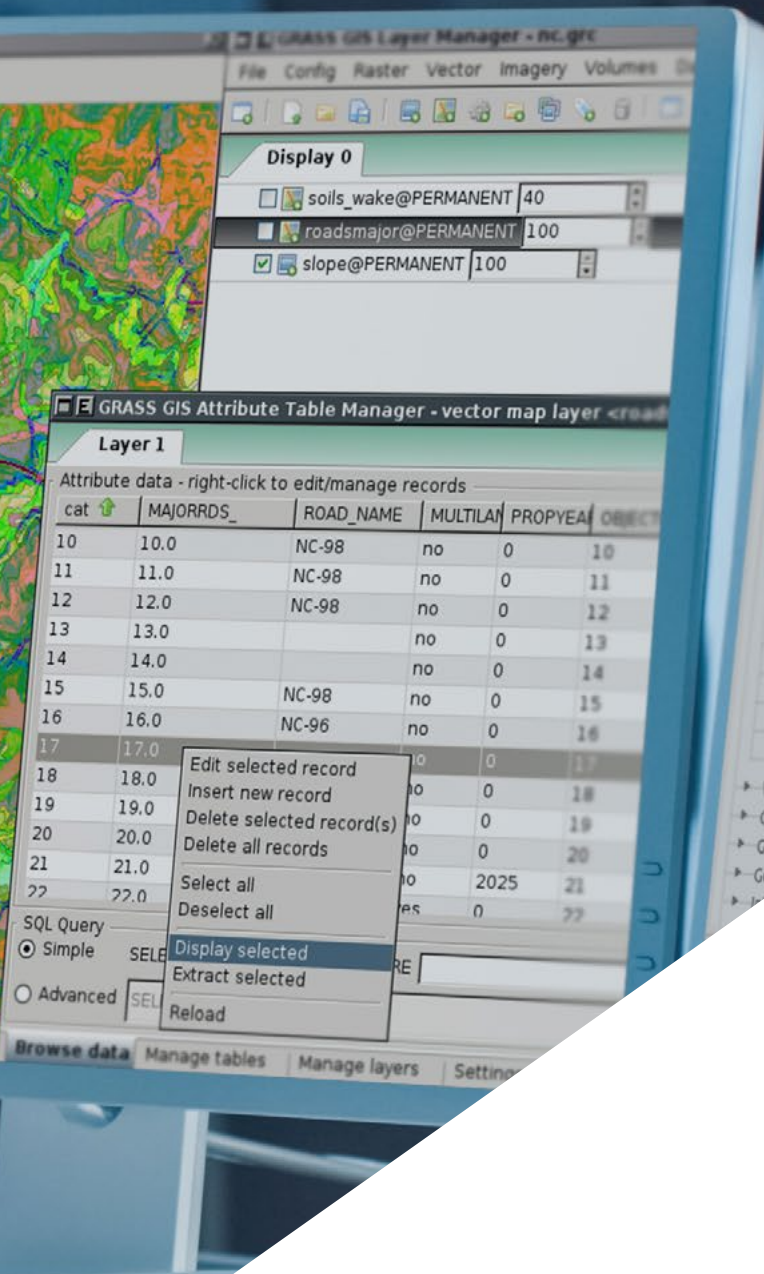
GRASS GIS Layer Manager - nc.grc

File Config Raster Vector Imagery Volumes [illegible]

Display 0

soils_wake@PERMANENT 40
roadsmajor@PERMANENT 100
slope@PERMANENT 100

GRASS GIS Attribute Table Manager - vector map layer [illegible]

Layer 1

Attribute data - right-click to edit/manage records

| cat | MAJORRDS_ | ROAD_NAME | MULTILAN | PROPYEAR | OBJECT |
|---|---|---|---|---|---|
| 10 | 10.0 | NC-98 | no | 0 | 10 |
| 11 | 11.0 | NC-98 | no | 0 | 11 |
| 12 | 12.0 | NC-98 | no | 0 | 12 |
| 13 | 13.0 | | no | 0 | 13 |
| 14 | 14.0 | | no | 0 | 14 |
| 15 | 15.0 | NC-98 | no | 0 | 15 |
| 16 | 16.0 | NC-96 | no | 0 | 16 |
| 17 | 17.0 | | no | 0 | 17 |
| 18 | 18.0 | | no | 0 | 18 |
| 19 | 19.0 | | no | 0 | 19 |
| 20 | 20.0 | | no | 0 | 20 |
| 21 | 21.0 | | no | 2025 | 21 |
| 22 | 22.0 | | yes | 0 | 22 |

Edit selected record
Insert new record
Delete selected record(s)
Delete all records
Select all
Deselect all
Display selected
Extract selected
Reload

SQL Query
Simple SELE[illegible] RE
Advanced SEL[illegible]

Browse data Manage tables Manage layers Settin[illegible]